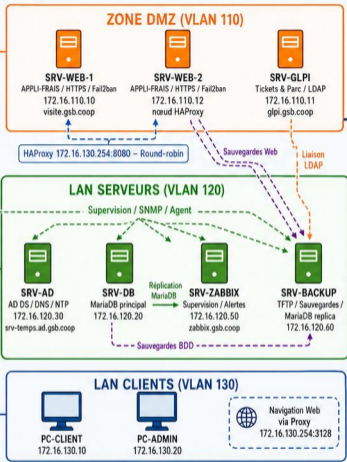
ZONE DMZ (VLAN 110)

SRV-WEB-1
APPLI-FRAIS / HTTPS / Fail2ban
172.16.110.10
visite.gsb.coop

SRV-WEB-2
APPLI-FRAIS / HTTPS / Fail2ban
172.16.110.12
nœud HAProxy

SRV-GLPI
Tickets & Parc / LDAP
172.16.110.11
glpi.gsb.coop

HAProxy 172.16.130.254:8080 – Round-robin

Sauvegardes Web

Liaison LDAP

LAN SERVEURS (VLAN 120)

Supervision / SNMP / Agent

SRV-AD
AD DS / DNS / NTP
172.16.120.30
srv-temps.ad.gsb.coop

SRV-DB
MariaDB principal
172.16.120.20

Réplication MariaDB

SRV-ZABBIX
Supervision / Alertes
172.16.120.50
zabbix.gsb.coop

SRV-BACKUP
TFTP / Sauvegardes / MariaDB replica
172.16.120.60

Sauvegardes BDD

LAN CLIENTS (VLAN 130)

PC-CLIENT
172.16.130.10

PC-ADMIN
172.16.130.20

Navigation Web via Proxy
172.16.130.254:3128